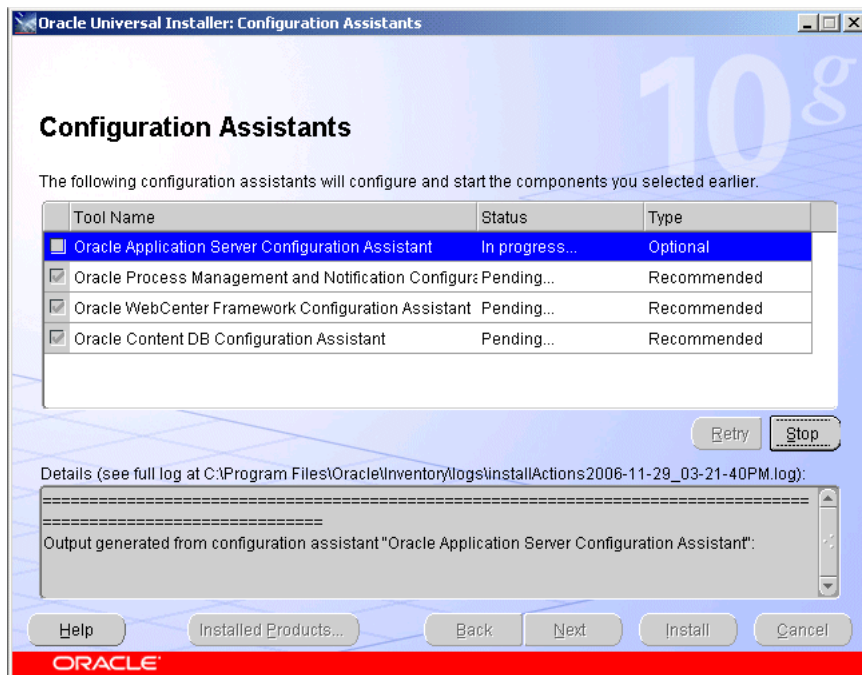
Oracle Universal Installer: Configuration Assistants

10g

Configuration Assistants

The following configuration assistants will configure and start the components you selected earlier.

| Tool Name | Status | Type |
|---|---|---|
| Oracle Application Server Configuration Assistant | In progress... | Optional |
| Oracle Process Management and Notification Configura | Pending... | Recommended |
| Oracle WebCenter Framework Configuration Assistant | Pending... | Recommended |
| Oracle Content DB Configuration Assistant | Pending... | Recommended |

Retry Stop

Details (see full log at C:\Program Files\Oracle\Inventory\logs\installActions2006-11-29_03-21-40PM.log):

================================================================================
==============================
Output generated from configuration assistant "Oracle Application Server Configuration Assistant":

Help Installed Products... Back Next Install Cancel

ORACLE